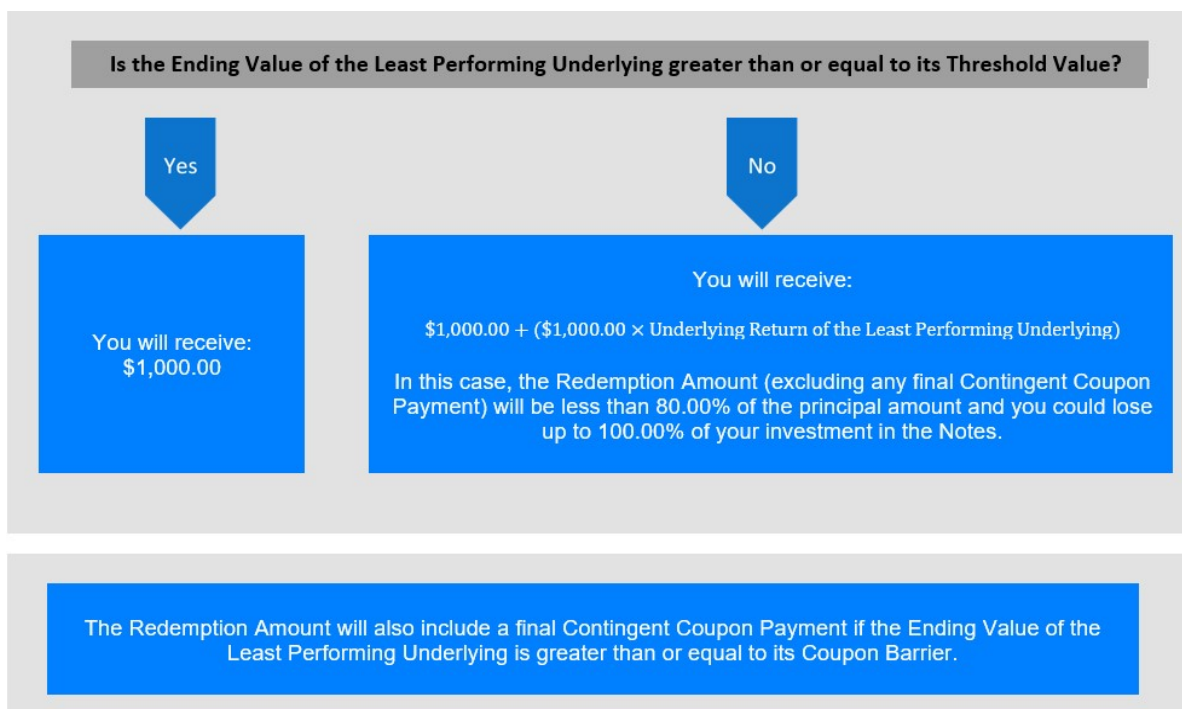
Is the Ending Value of the Least Performing Underlying greater than or equal to its Threshold Value?

Yes

No

You will receive:
\$1,000.00

You will receive:

$\$1,000.00 + (\$1,000.00 \times \text{Underlying Return of the Least Performing Underlying})$

In this case, the Redemption Amount (excluding any final Contingent Coupon Payment) will be less than 80.00% of the principal amount and you could lose up to 100.00% of your investment in the Notes.

The Redemption Amount will also include a final Contingent Coupon Payment if the Ending Value of the Least Performing Underlying is greater than or equal to its Coupon Barrier.